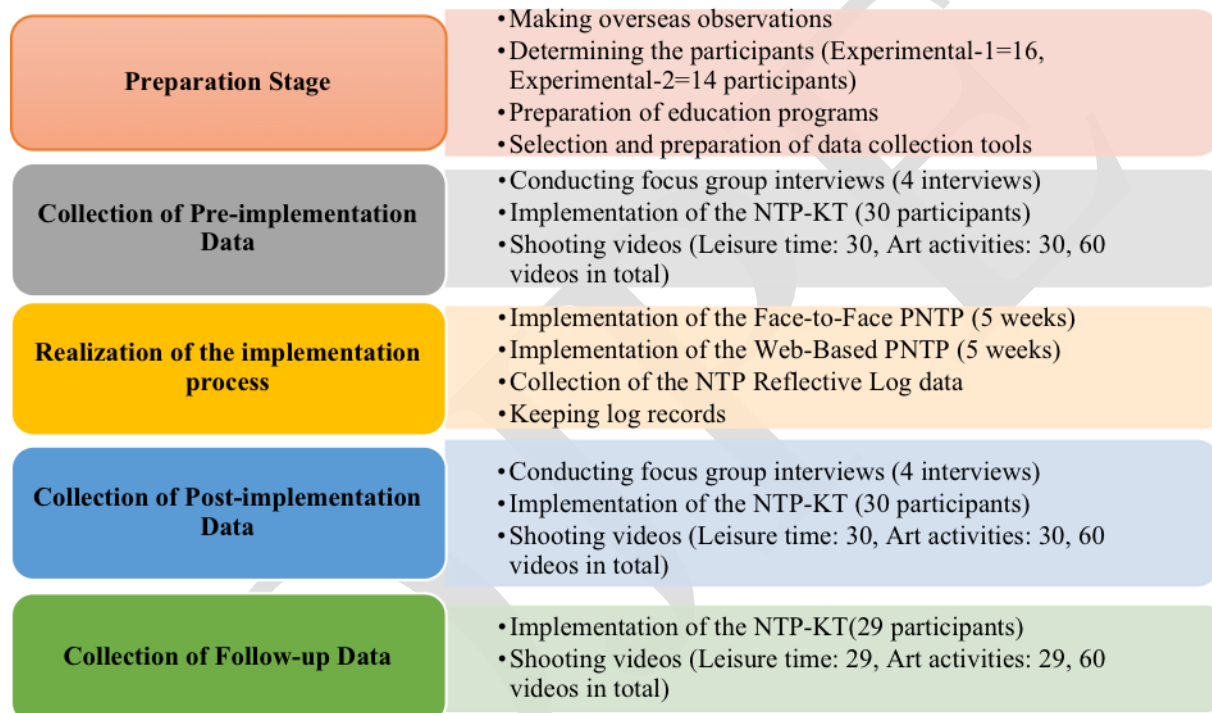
Preparation Stage

• Making overseas observations
• Determining the participants (Experimental-1=16, Experimental-2=14 participants)
• Preparation of education programs
• Selection and preparation of data collection tools

Collection of Pre-implementation Data

• Conducting focus group interviews (4 interviews)
• Implementation of the NTP-KT (30 participants)
• Shooting videos (Leisure time: 30, Art activities: 30, 60 videos in total)

Realization of the implementation process

• Implementation of the Face-to-Face PNTP (5 weeks)
• Implementation of the Web-Based PNTP (5 weeks)
• Collection of the NTP Reflective Log data
• Keeping log records

Collection of Post-implementation Data

• Conducting focus group interviews (4 interviews)
• Implementation of the NTP-KT (30 participants)
• Shooting videos (Leisure time: 30, Art activities: 30, 60 videos in total)

Collection of Follow-up Data

• Implementation of the NTP-KT(29 participants)
• Shooting videos (Leisure time: 29, Art activities: 29, 60 videos in total)